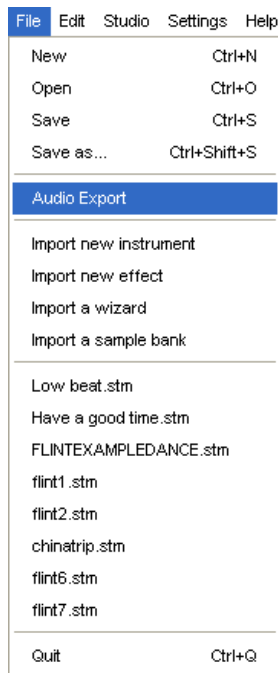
File Edit Studio Settings Help

New Ctrl+N
Open Ctrl+O
Save Ctrl+S
Save as... Ctrl+Shift+S

Audio Export

Import new instrument
Import new effect
Import a wizard
Import a sample bank

Low beat.stm
Have a good time.stm
FLINTEXAMPLEDANCE.stm
flint1.stm
flint2.stm
chinatrip.stm
flint6.stm
flint7.stm

Quit Ctrl+Q